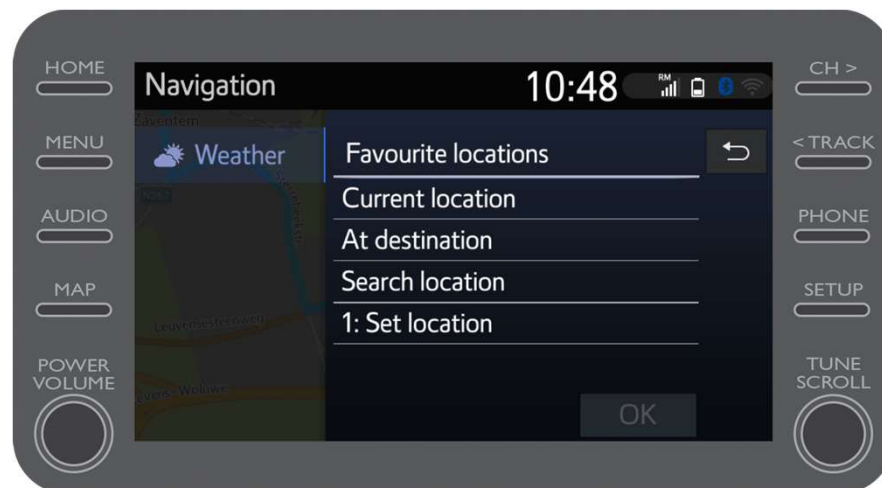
HOME

MENU

AUDIO

MAP

POWER VOLUME

Navigation

10:48

RM

Zaventem

Weather

N261

Leuvensesteenweg

Favourite locations

Current location

At destination

Search location

1: Set location

OK

CH >

< TRACK

PHONE

SETUP

TUNE SCROLL